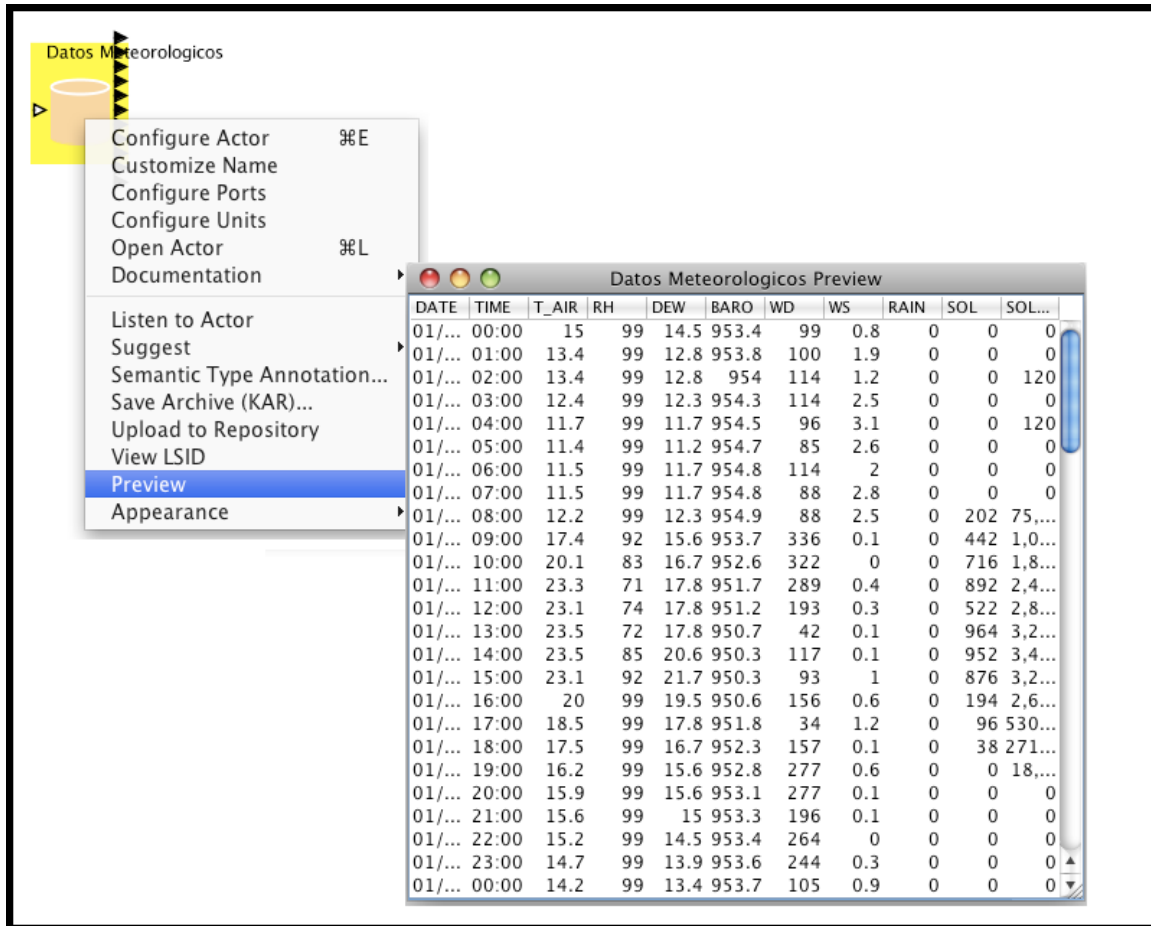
Datos Meteorologicos

Configure Actor ⌘E
Customize Name
Configure Ports
Configure Units
Open Actor ⌘L
Documentation

Listen to Actor
Suggest
Semantic Type Annotation...
Save Archive (KAR)...
Upload to Repository
View LSID
Preview
Appearance

Datos Meteorologicos Preview

| DATE | TIME | T_AIR | RH | DEW | BARO | WD | WS | RAIN | SOL | SOL... |
|---|---|---|---|---|---|---|---|---|---|---|
| 01/... | 00:00 | 15 | 99 | 14.5 | 953.4 | 99 | 0.8 | 0 | 0 | 0 |
| 01/... | 01:00 | 13.4 | 99 | 12.8 | 953.8 | 100 | 1.9 | 0 | 0 | 0 |
| 01/... | 02:00 | 13.4 | 99 | 12.8 | 954 | 114 | 1.2 | 0 | 0 | 120 |
| 01/... | 03:00 | 12.4 | 99 | 12.3 | 954.3 | 114 | 2.5 | 0 | 0 | 0 |
| 01/... | 04:00 | 11.7 | 99 | 11.7 | 954.5 | 96 | 3.1 | 0 | 0 | 120 |
| 01/... | 05:00 | 11.4 | 99 | 11.2 | 954.7 | 85 | 2.6 | 0 | 0 | 0 |
| 01/... | 06:00 | 11.5 | 99 | 11.7 | 954.8 | 114 | 2 | 0 | 0 | 0 |
| 01/... | 07:00 | 11.5 | 99 | 11.7 | 954.8 | 88 | 2.8 | 0 | 0 | 0 |
| 01/... | 08:00 | 12.2 | 99 | 12.3 | 954.9 | 88 | 2.5 | 0 | 202 | 75,... |
| 01/... | 09:00 | 17.4 | 92 | 15.6 | 953.7 | 336 | 0.1 | 0 | 442 | 1,0... |
| 01/... | 10:00 | 20.1 | 83 | 16.7 | 952.6 | 322 | 0 | 0 | 716 | 1,8... |
| 01/... | 11:00 | 23.3 | 71 | 17.8 | 951.7 | 289 | 0.4 | 0 | 892 | 2,4... |
| 01/... | 12:00 | 23.1 | 74 | 17.8 | 951.2 | 193 | 0.3 | 0 | 522 | 2,8... |
| 01/... | 13:00 | 23.5 | 72 | 17.8 | 950.7 | 42 | 0.1 | 0 | 964 | 3,2... |
| 01/... | 14:00 | 23.5 | 85 | 20.6 | 950.3 | 117 | 0.1 | 0 | 952 | 3,4... |
| 01/... | 15:00 | 23.1 | 92 | 21.7 | 950.3 | 93 | 1 | 0 | 876 | 3,2... |
| 01/... | 16:00 | 20 | 99 | 19.5 | 950.6 | 156 | 0.6 | 0 | 194 | 2,6... |
| 01/... | 17:00 | 18.5 | 99 | 17.8 | 951.8 | 34 | 1.2 | 0 | 96 | 530... |
| 01/... | 18:00 | 17.5 | 99 | 16.7 | 952.3 | 157 | 0.1 | 0 | 38 | 271... |
| 01/... | 19:00 | 16.2 | 99 | 15.6 | 952.8 | 277 | 0.6 | 0 | 0 | 18,... |
| 01/... | 20:00 | 15.9 | 99 | 15.6 | 953.1 | 277 | 0.1 | 0 | 0 | 0 |
| 01/... | 21:00 | 15.6 | 99 | 15 | 953.3 | 196 | 0.1 | 0 | 0 | 0 |
| 01/... | 22:00 | 15.2 | 99 | 14.5 | 953.4 | 264 | 0 | 0 | 0 | 0 |
| 01/... | 23:00 | 14.7 | 99 | 13.9 | 953.6 | 244 | 0.3 | 0 | 0 | 0 |
| 01/... | 00:00 | 14.2 | 99 | 13.4 | 953.7 | 105 | 0.9 | 0 | 0 | 0 |